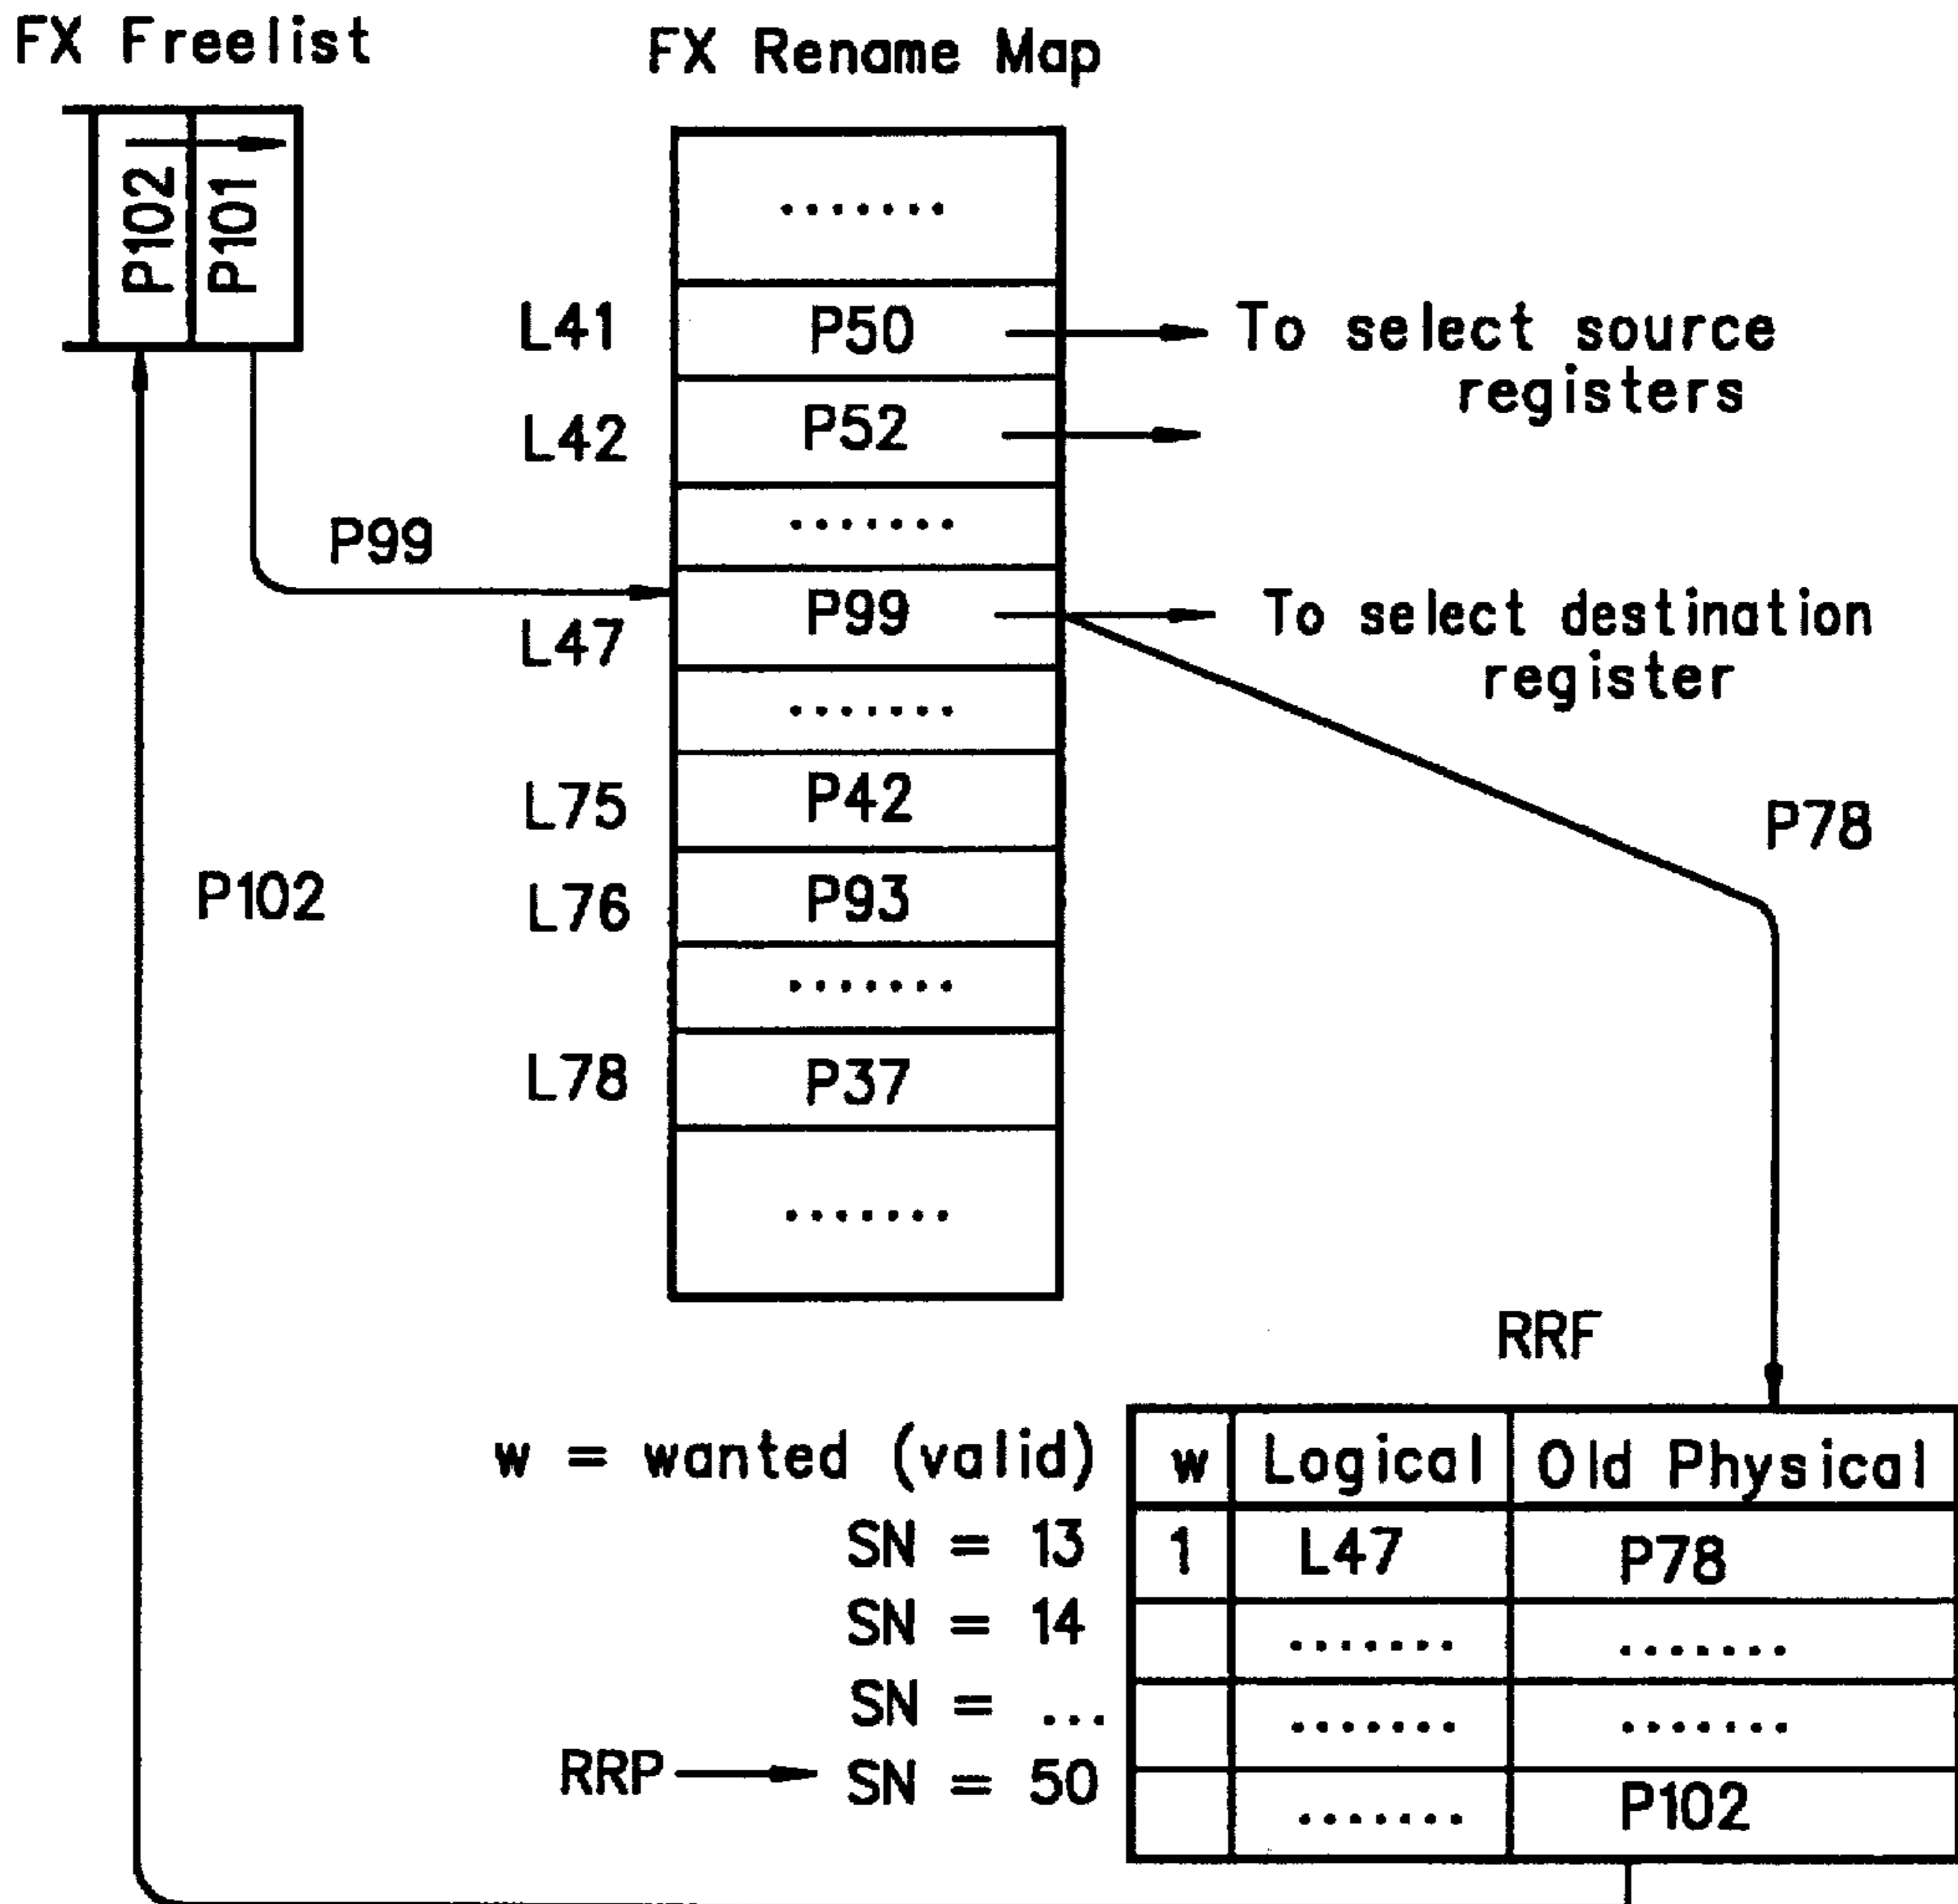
FX Freelist

P102
P101

FX Rename Map

| |
|---|
| ....... |
| L41 P50 |
| L42 P52 |
| ....... |
| L47 P99 |
| ....... |
| L75 P42 |
| L76 P93 |
| ....... |
| L78 P37 |
| ....... |

To select source registers

P99

To select destination register

P78

P102

RRF

w = wanted (valid)

| | w | Logical | Old Physical |
|---|---|---|---|
| SN = 13 | 1 | L47 | P78 |
| SN = 14 | | ....... | ....... |
| SN = ... | | ....... | ....... |
| RRP → SN = 50 | | ....... | P102 |